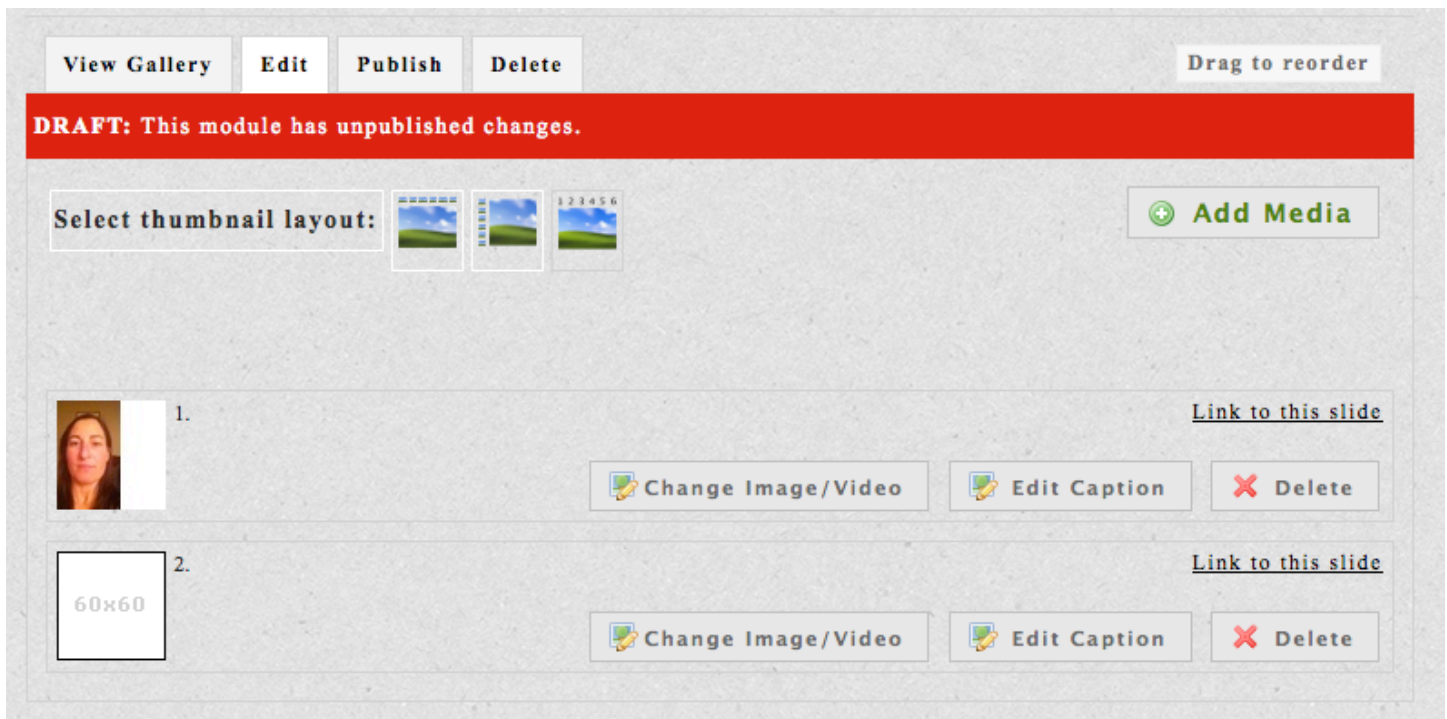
View Gallery | Edit | Publish | Delete

Drag to reorder

DRAFT: This module has unpublished changes.

Select thumbnail layout:

123456

Add Media

1.

Link to this slide

Change Image/Video

Edit Caption

Delete

60x60

2.

Link to this slide

Change Image/Video

Edit Caption

Delete